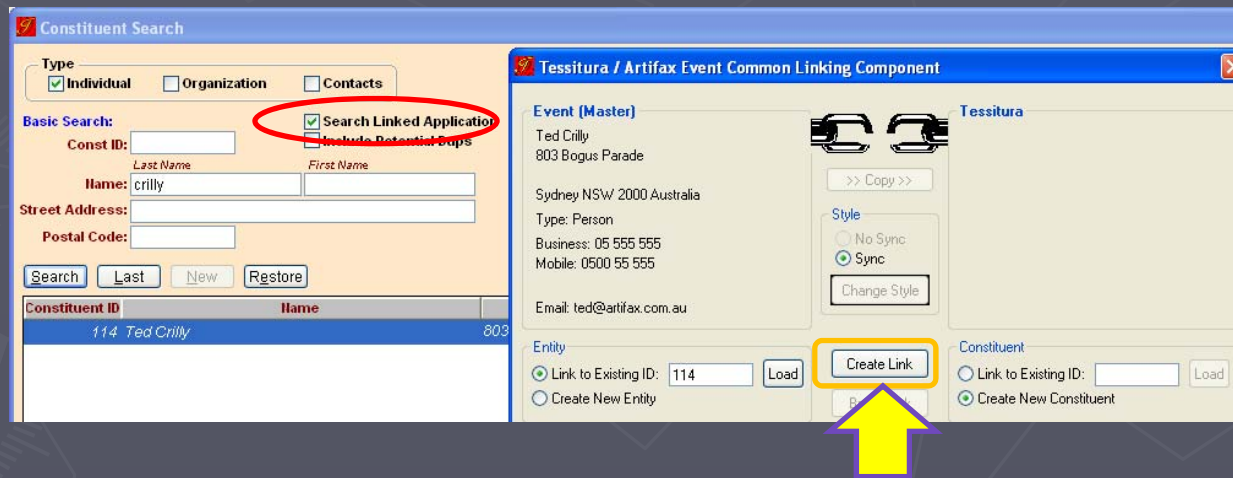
Constituent Search

Type
Individual
Organization
Contacts

Basic Search:
Const ID:
Search Linked Application
Include Potential Dups
Last Name
First Name
Name: crilly
Street Address:
Postal Code:

Search
Last
New
Restore

| Constituent ID | Name | |
|---|---|---|
| 114 | Ted Crilly | 803 |

Tessitura / Artifax Event Common Linking Component

Event (Master)
Ted Crilly
803 Bogus Parade

Sydney NSW 2000 Australia
Type: Person
Business: 05 555 555
Mobile: 0500 55 555

Email: ted@artifax.com.au

>> Copy >>
Style
No Sync
Sync
Change Style

Tessitura

Entity
Link to Existing ID: 114
Load
Create New Entity

Create Link
B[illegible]

Constituent
Link to Existing ID:
Load
Create New Constituent